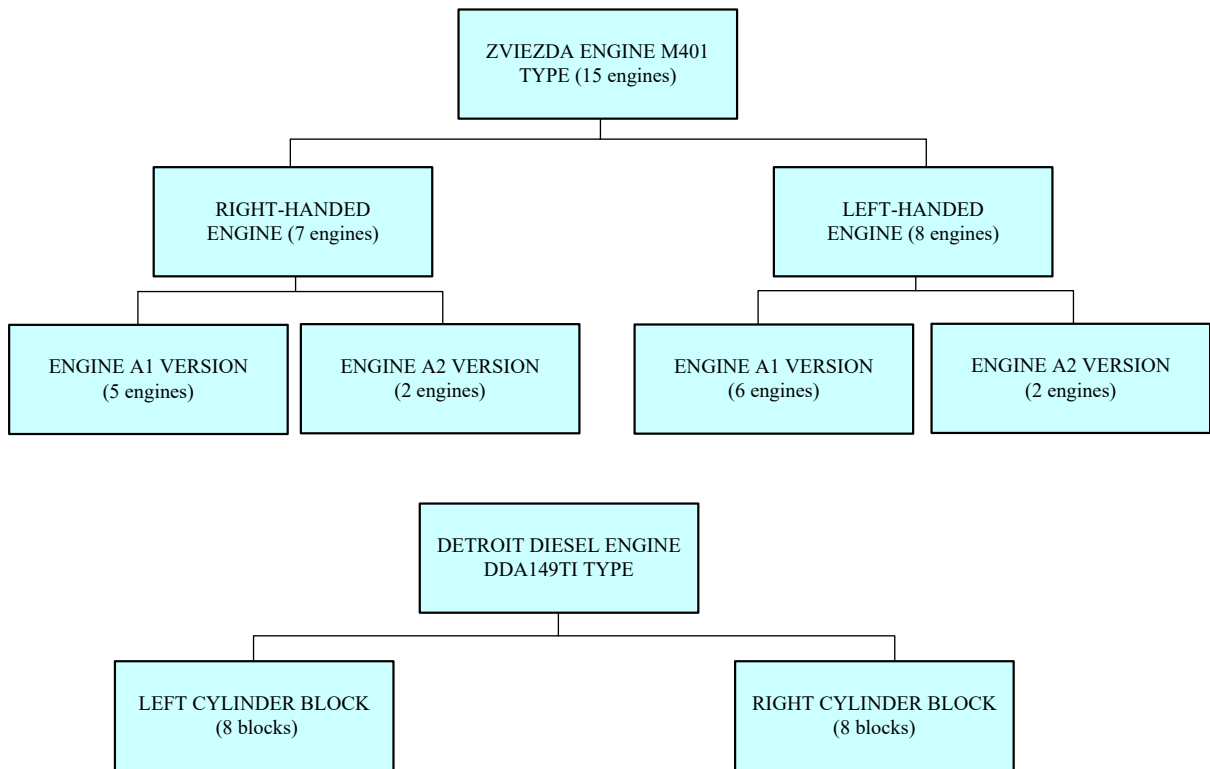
ZVIEZDA ENGINE M401 TYPE (15 engines)

RIGHT-HANDED ENGINE (7 engines)

LEFT-HANDED ENGINE (8 engines)

ENGINE A1 VERSION (5 engines)

ENGINE A2 VERSION (2 engines)

ENGINE A1 VERSION (6 engines)

ENGINE A2 VERSION (2 engines)

DETROIT DIESEL ENGINE DDA149TI TYPE

LEFT CYLINDER BLOCK (8 blocks)

RIGHT CYLINDER BLOCK (8 blocks)